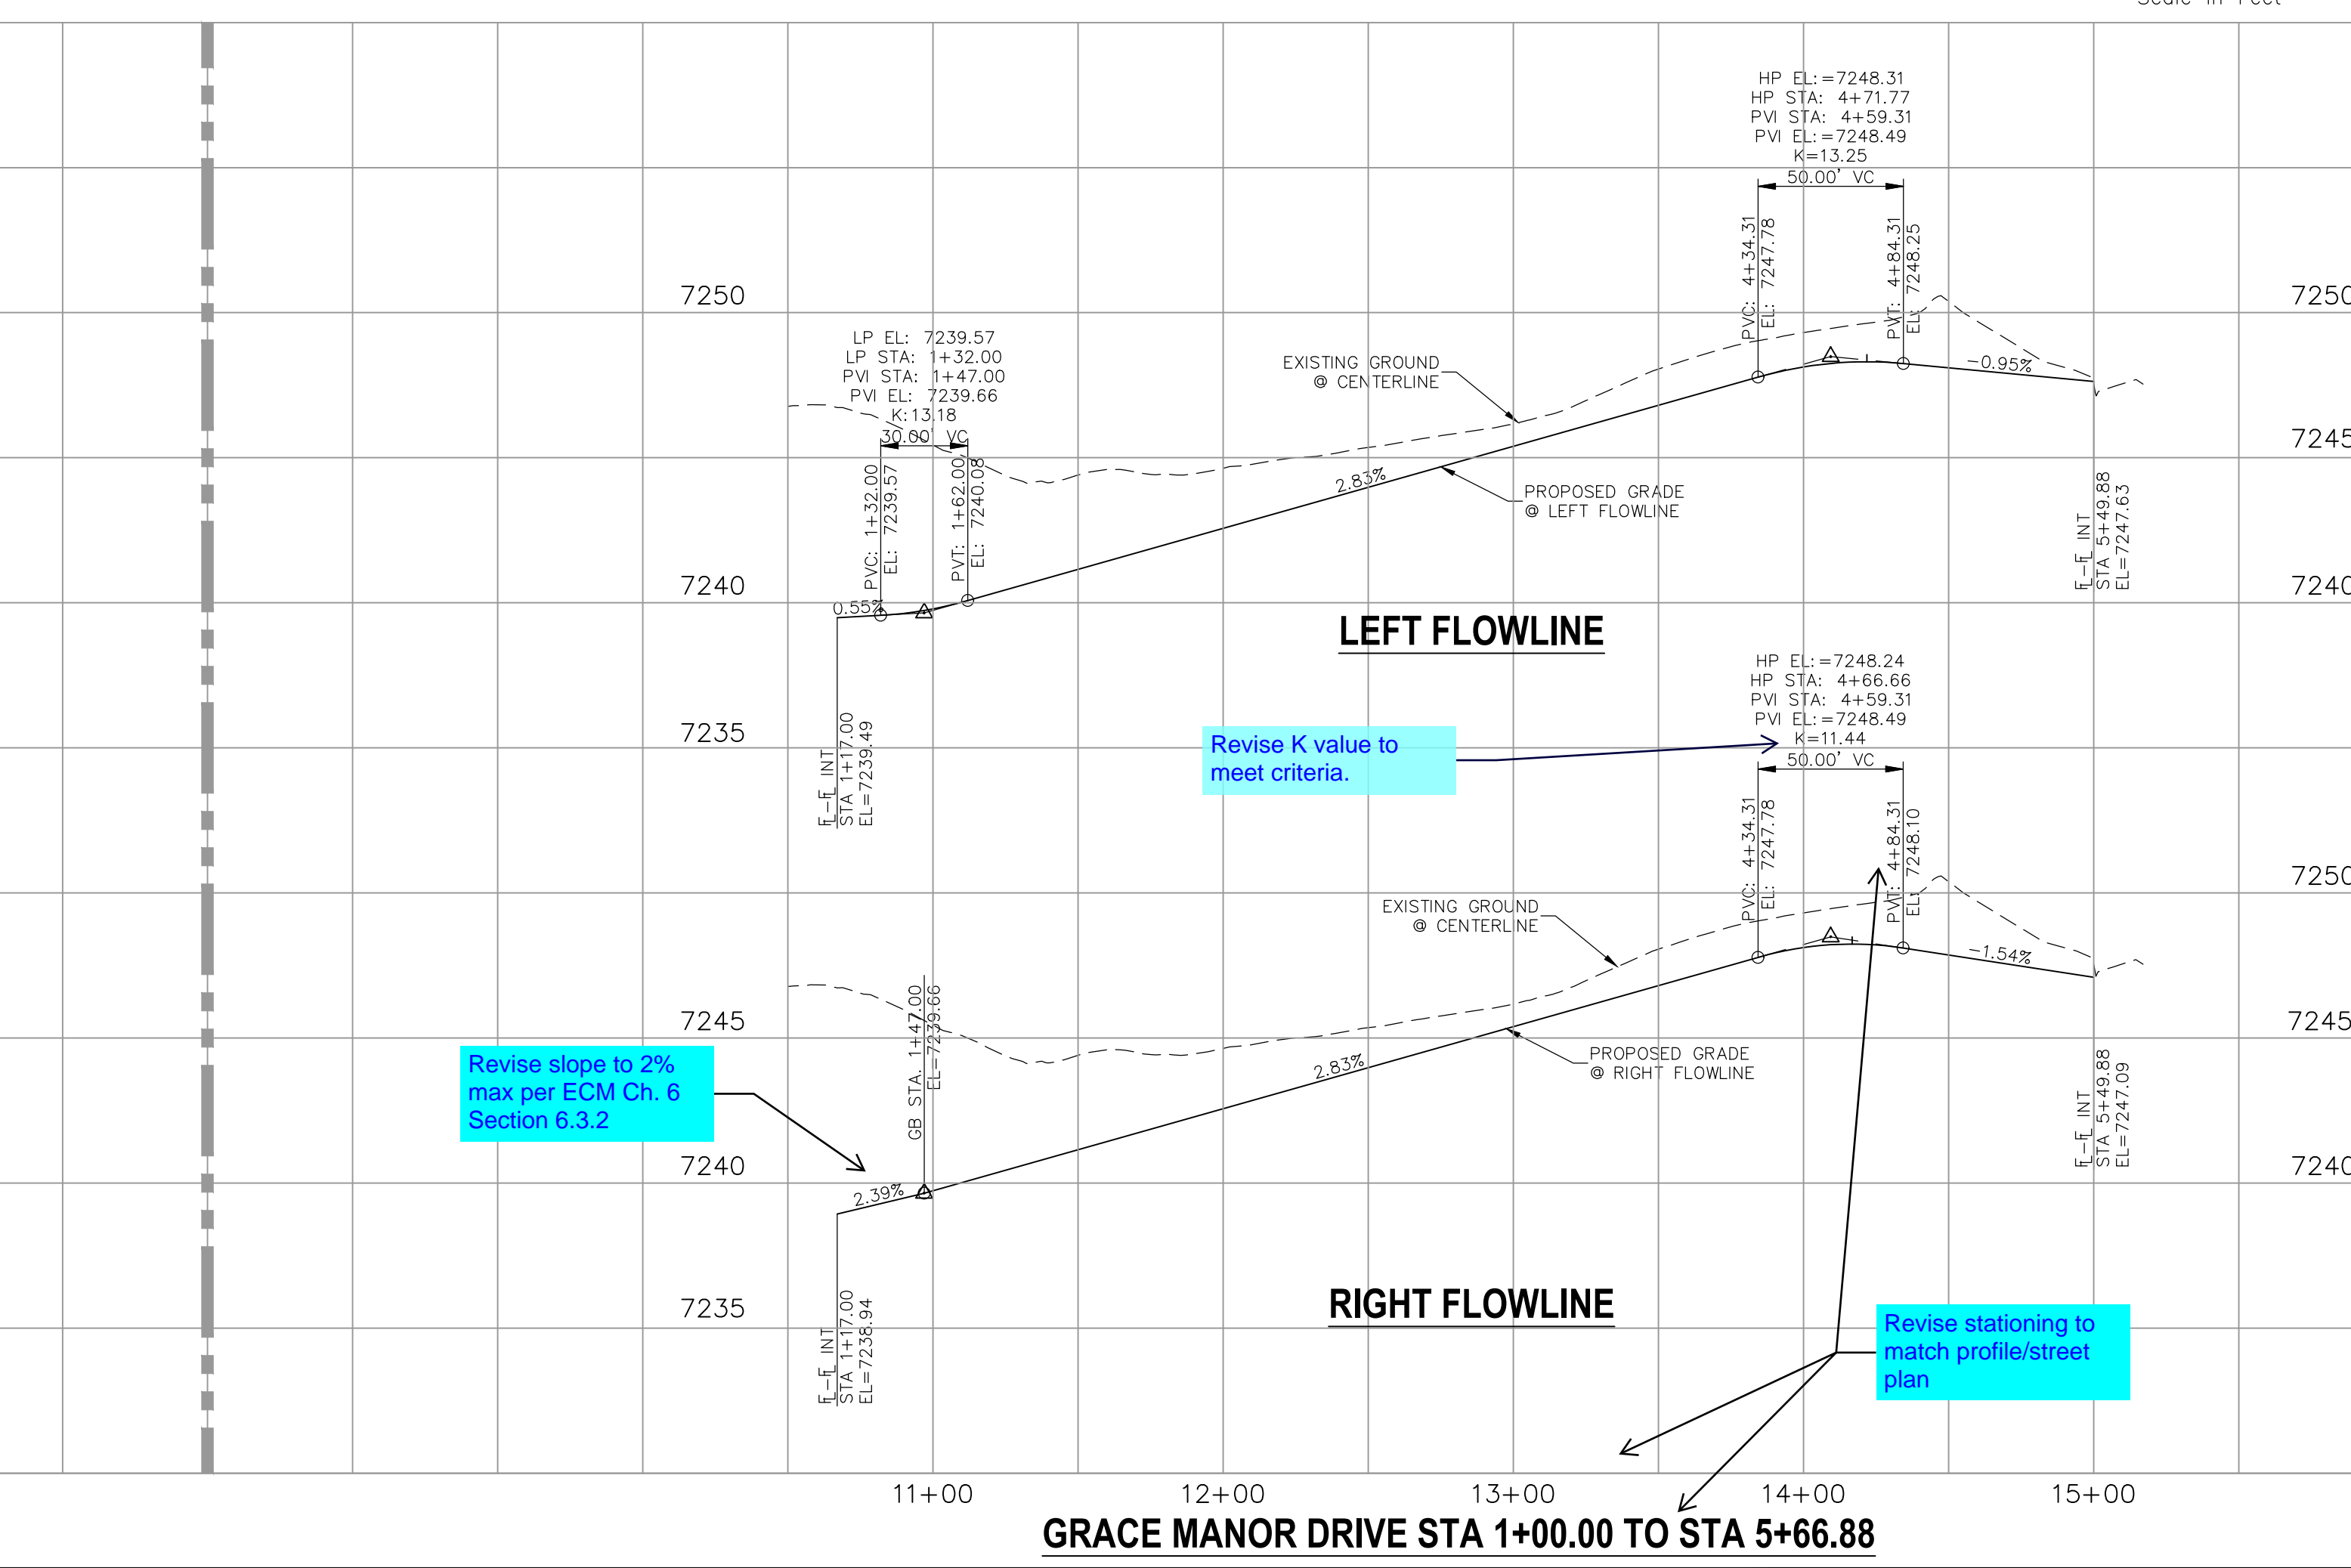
Scale in Feet

HP EL:=7248.31
HP STA: 4+71.77
PVI STA: 4+59.31
PVI EL:=7248.49
K=13.25
50.00' VC

PVC: 4+34.31
EL: 7247.78

PVT: 4+84.31
EL: 7248.25

7250

7250

LP EL: 7239.57
LP STA: 1+32.00
PVI STA: 1+47.00
PVI EL: 7239.66
K:13.18
30.00' VC

EXISTING GROUND
@ CENTERLINE

-0.95%

7245

PVC: 1+32.00
EL: 7239.57

PVT: 1+62.00
EL: 7240.08

2.83%

PROPOSED GRADE
@ LEFT FLOWLINE

FL-FL INT
STA 5+49.88
EL=7247.63

7240

7240

0.55%

LEFT FLOWLINE

HP EL:=7248.24
HP STA: 4+66.66
PVI STA: 4+59.31
PVI EL:=7248.49
K=11.44
50.00' VC

7235

Revise K value to meet criteria.

FL-FL INT
STA 1+17.00
EL=7239.49

PVC: 4+34.31
EL: 7247.78

PVT: 4+84.31
EL: 7248.10

7250

EXISTING GROUND
@ CENTERLINE

-1.54%

GB STA. 1+47.00
EL=7239.66

7245

7245

2.83%

PROPOSED GRADE
@ RIGHT FLOWLINE

Revise slope to 2% max per ECM Ch. 6 Section 6.3.2

FL-FL INT
STA 5+49.88
EL=7247.09

7240

7240

2.39%

7235

RIGHT FLOWLINE

FL-FL INT
STA 1+17.00
EL=7238.94

Revise stationing to match profile/street plan

11+00
12+00
13+00
14+00
15+00

GRACE MANOR DRIVE STA 1+00.00 TO STA 5+66.88